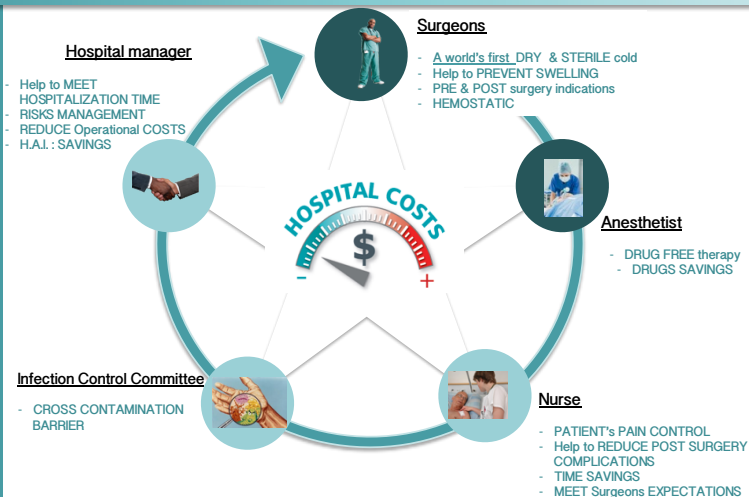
Hospital manager

- Help to MEET HOSPITALIZATION TIME
- RISKS MANAGEMENT
- REDUCE Operational COSTS
- H.A.I. : SAVINGS

Surgeons

- A world's first DRY & STERILE cold
- Help to PREVENT SWELLING
- PRE & POST surgery indications
- HEMOSTATIC

HOSPITAL COSTS

$

-

+

Anesthetist

- DRUG FREE therapy
- DRUGS SAVINGS

Infection Control Committee

- CROSS CONTAMINATION BARRIER

Nurse

- PATIENT's PAIN CONTROL
- Help to REDUCE POST SURGERY COMPLICATIONS
- TIME SAVINGS
- MEET Surgeons EXPECTATIONS